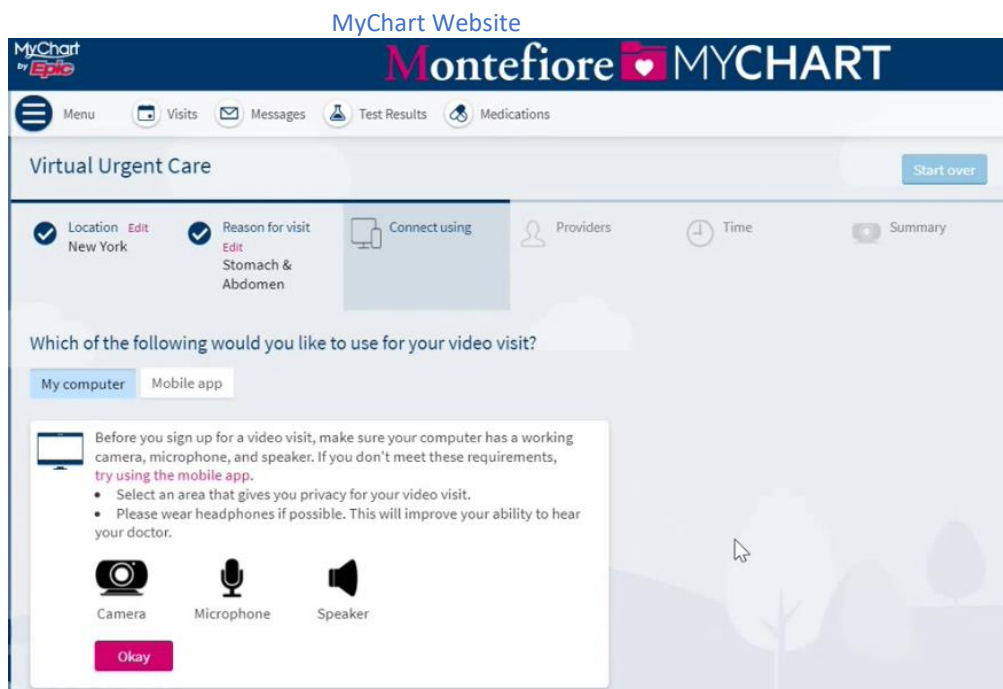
MyChart Website

MyChart by Epic

Montefiore MYCHART

Menu Visits Messages Test Results Medications

Virtual Urgent Care

Start over

Location Edit
New York

Reason for visit
Edit
Stomach & Abdomen

Connect using

Providers

Time

Summary

Which of the following would you like to use for your video visit?

My computer Mobile app

Before you sign up for a video visit, make sure your computer has a working camera, microphone, and speaker. If you don't meet these requirements, try using the mobile app.

• Select an area that gives you privacy for your video visit.
• Please wear headphones if possible. This will improve your ability to hear your doctor.

Camera Microphone Speaker

Okay